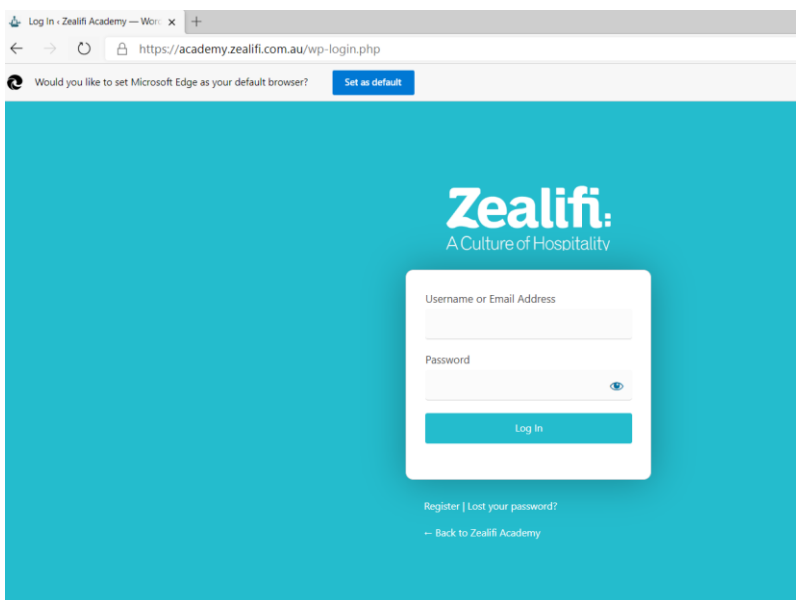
Log In ‹ Zealifi Academy — Word

https://academy.zealifi.com.au/wp-login.php

Would you like to set Microsoft Edge as your default browser?

Set as default

Zealifi:

A Culture of Hospitality

Username or Email Address

Password

Log In

Register | Lost your password?

← Back to Zealifi Academy